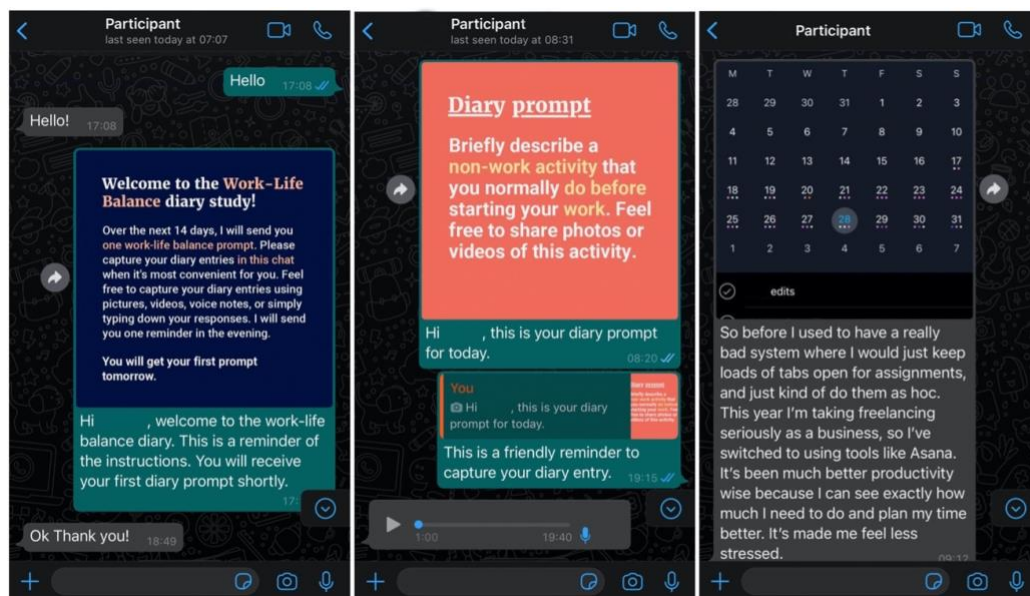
Participant
last seen today at 07:07

Hello 17:08

Hello! 17:08

Welcome to the Work-Life Balance diary study!

Over the next 14 days, I will send you one work-life balance prompt. Please capture your diary entries in this chat when it's most convenient for you. Feel free to capture your diary entries using pictures, videos, voice notes, or simply typing down your responses. I will send you one reminder in the evening.

You will get your first prompt tomorrow.

Hi , welcome to the work-life balance diary. This is a reminder of the instructions. You will receive your first diary prompt shortly. 17:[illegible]

Ok Thank you! 18:49

Participant
last seen today at 08:31

Diary prompt

Briefly describe a non-work activity that you normally do before starting your work. Feel free to share photos or videos of this activity.

Hi , this is your diary prompt for today. 08:20

You
Hi , this is your diary prompt for today.

This is a friendly reminder to capture your diary entry. 19:15

1:00 19:40

Participant

| M | T | W | T | F | S | S |
|---|---|---|---|---|---|---|
| 28 | 29 | 30 | 31 | 1 | 2 | 3 |
| 4 | 5 | 6 | 7 | 8 | 9 | 10 |
| 11 | 12 | 13 | 14 | 15 | 16 | 17 |
| 18 | 19 | 20 | 21 | 22 | 23 | 24 |
| 25 | 26 | 27 | 28 | 29 | 30 | 31 |
| 1 | 2 | 3 | 4 | 5 | 6 | 7 |

edits

So before I used to have a really bad system where I would just keep loads of tabs open for assignments, and just kind of do them as hoc. This year I'm taking freelancing seriously as a business, so I've switched to using tools like Asana. It's been much better productivity wise because I can see exactly how much I need to do and plan my time better. It's made me feel less stressed. 09:12